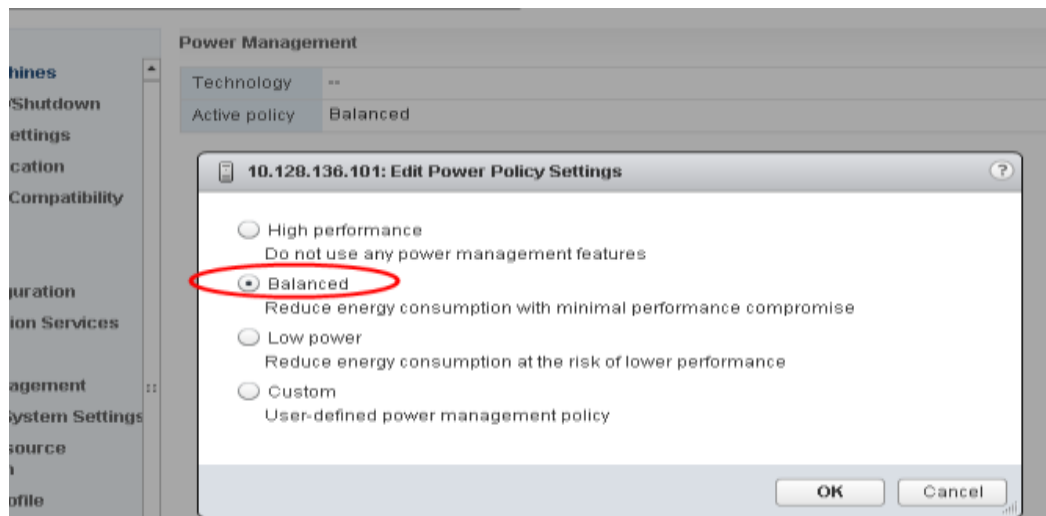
hines
/Shutdown
ettings
cation
Compatibility

uration
ion Services

agement
system Settings
source
n
ofile

Power Management

| Technology | -- |
|---|---|
| Active policy | Balanced |

10.128.136.101: Edit Power Policy Settings

High performance
Do not use any power management features

Balanced
Reduce energy consumption with minimal performance compromise

Low power
Reduce energy consumption at the risk of lower performance

Custom
User-defined power management policy

OK Cancel